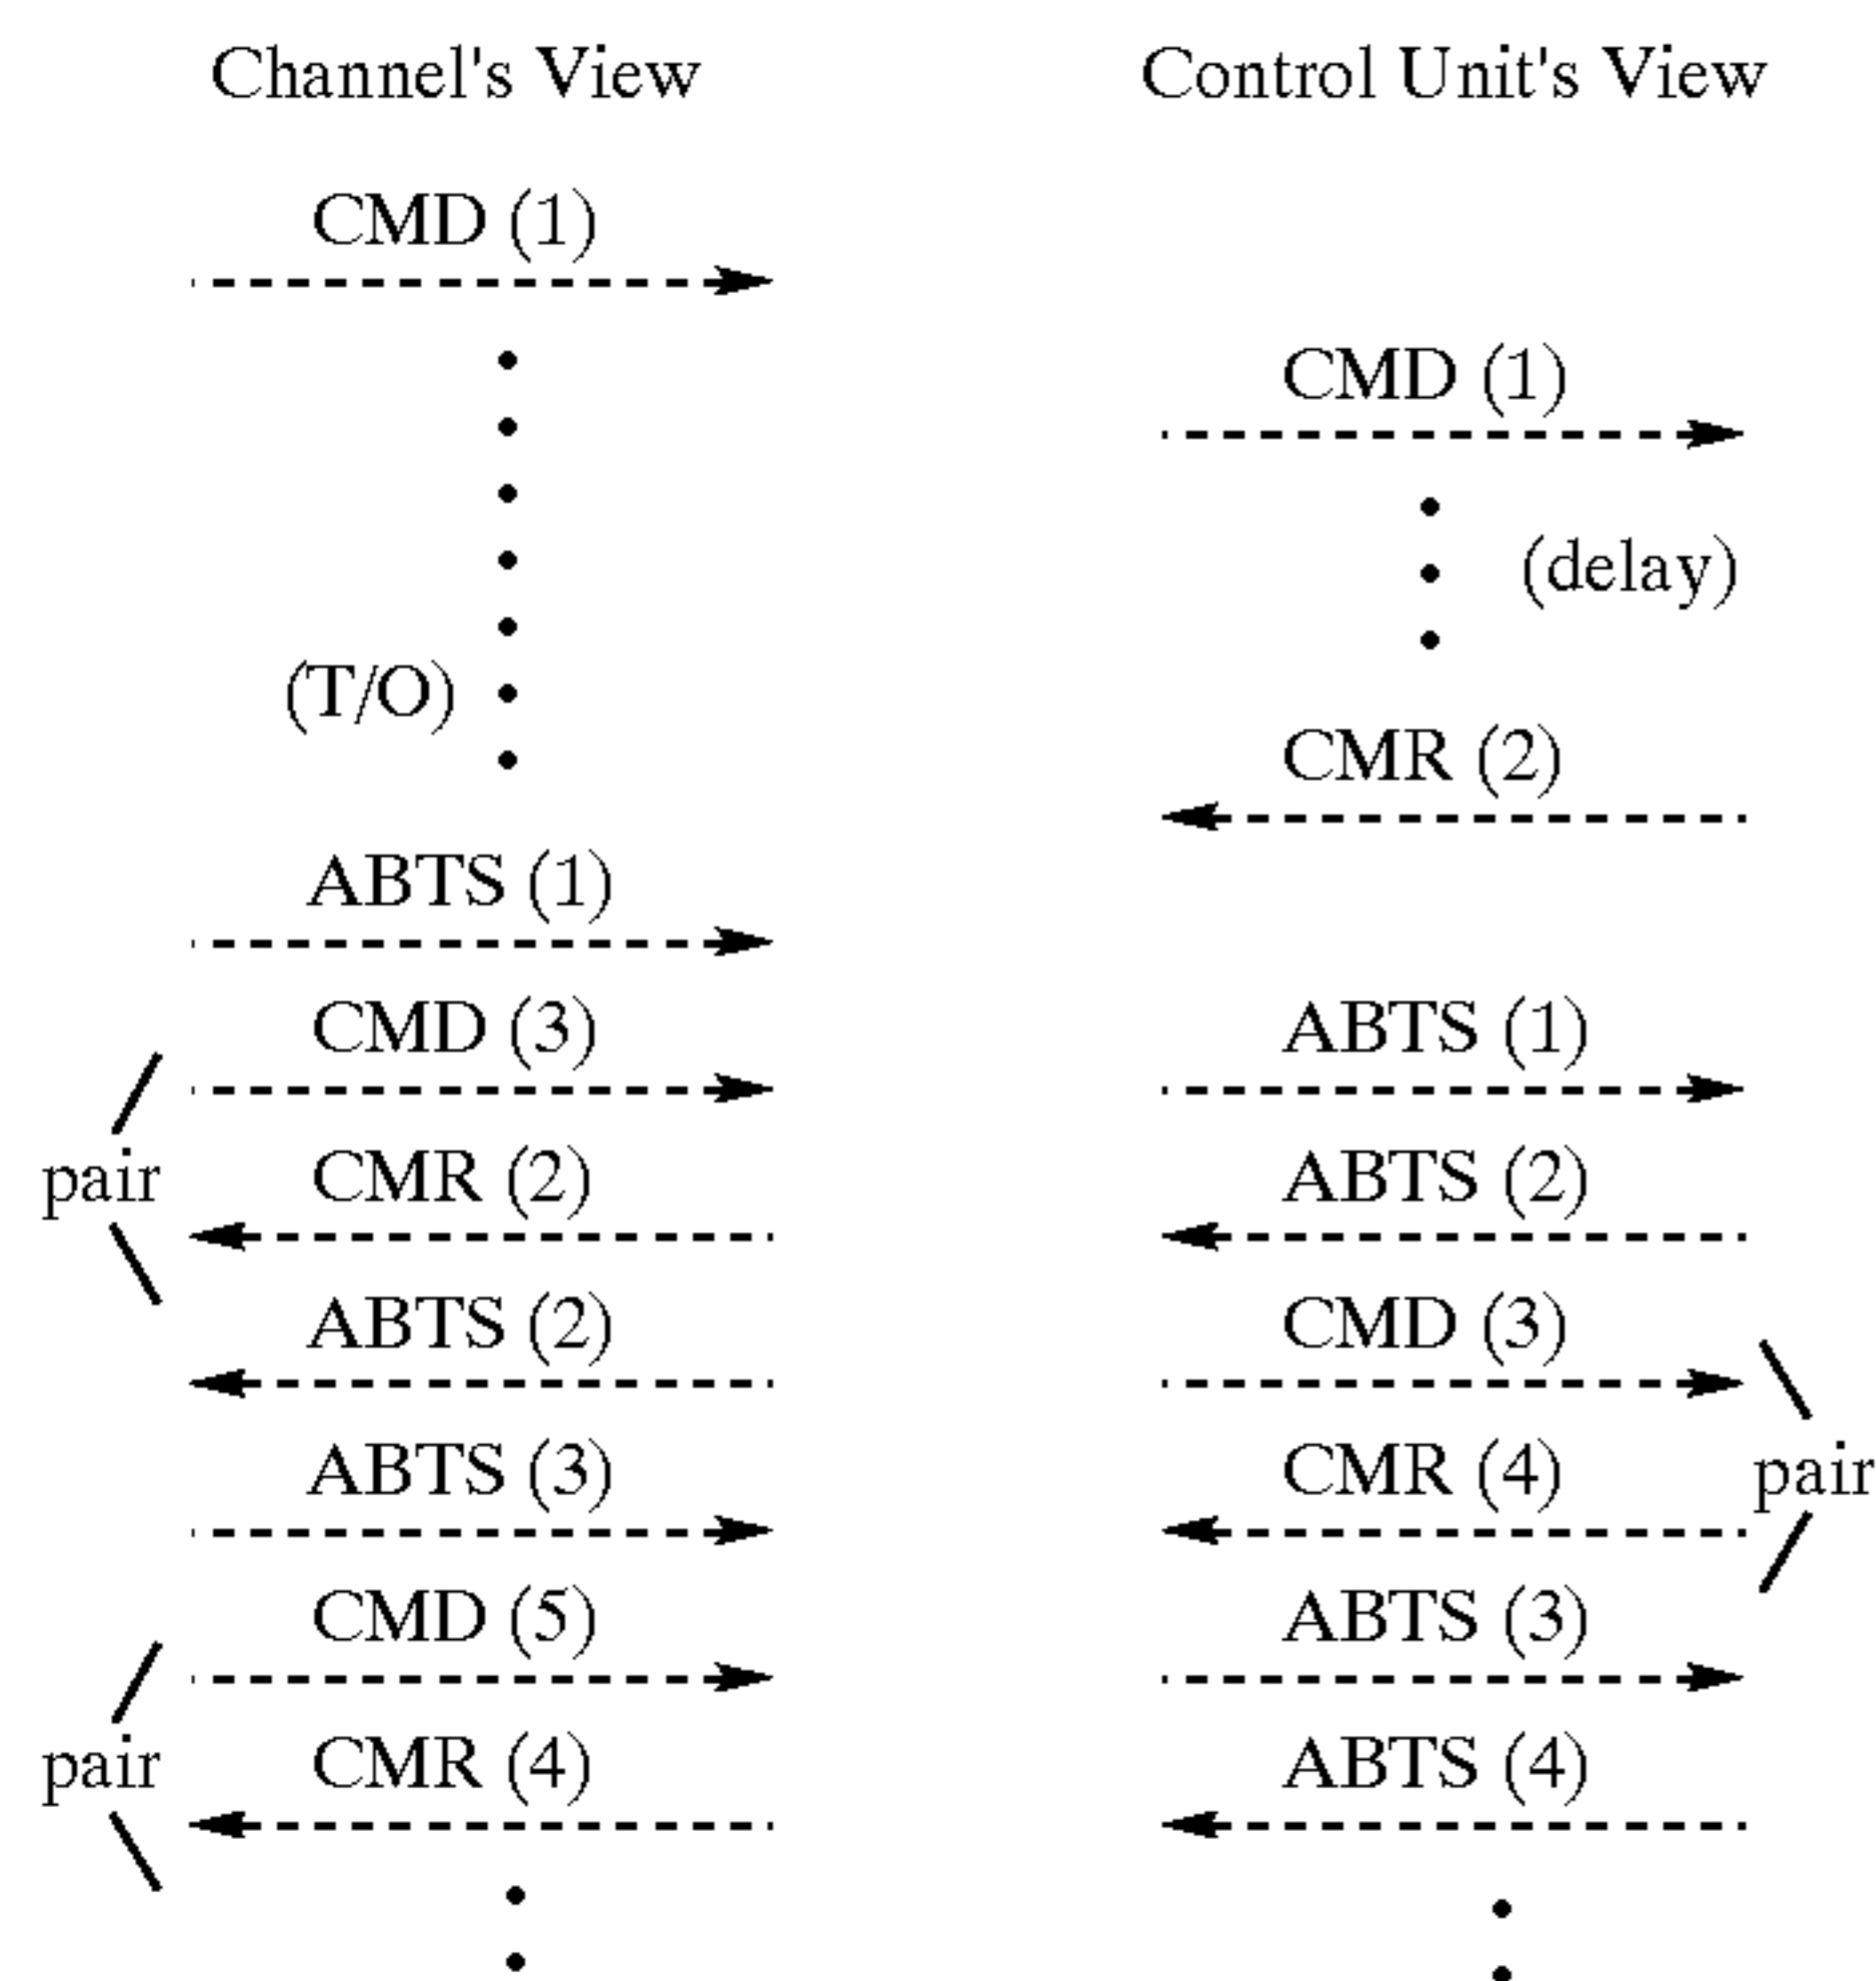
Channel's View

CMD (1)

(T/O)

ABTS (1)

CMD (3)

pair

CMR (2)

ABTS (2)

ABTS (3)

CMD (5)

pair

CMR (4)

Control Unit's View

CMD (1)

(delay)

CMR (2)

ABTS (1)

ABTS (2)

CMD (3)

CMR (4)

pair

ABTS (3)

ABTS (4)